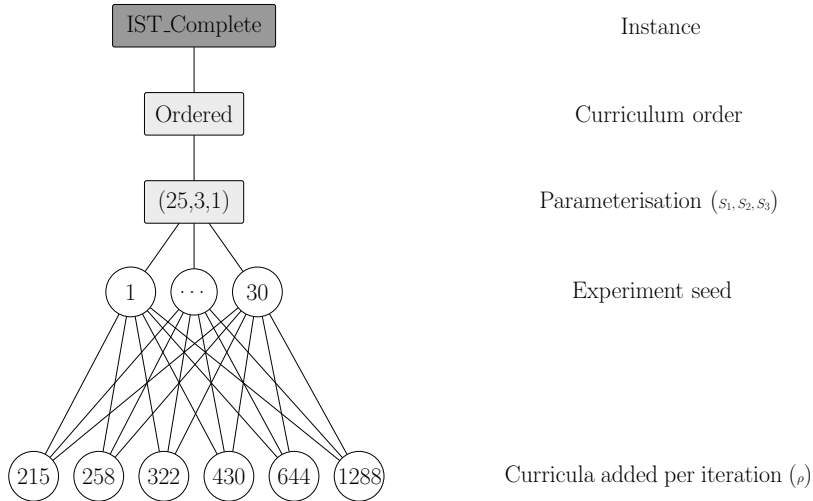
IST_Complete

Instance

Ordered

Curriculum order

(25,3,1)

Parameterisation $(s_1, s_2, s_3)$

1

$\cdots$

30

Experiment seed

215

258

322

430

644

1288

Curricula added per iteration $(\rho)$